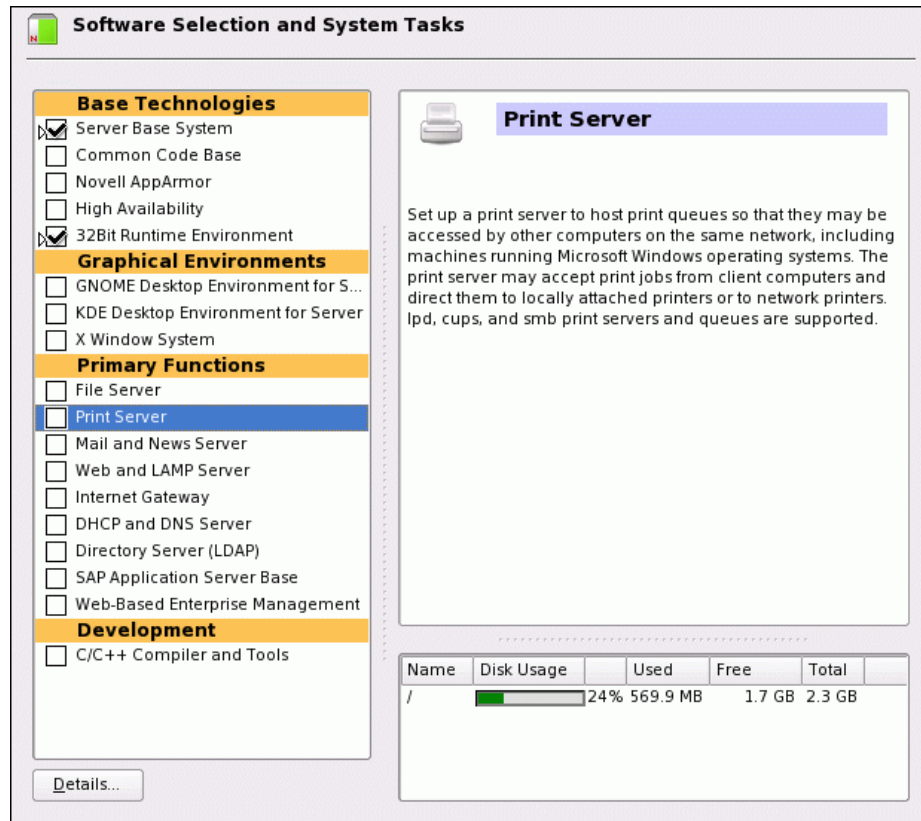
Software Selection and System Tasks

Base Technologies
Server Base System
Common Code Base
Novell AppArmor
High Availability
32Bit Runtime Environment
Graphical Environments
GNOME Desktop Environment for S...
KDE Desktop Environment for Server
X Window System
Primary Functions
File Server
Print Server
Mail and News Server
Web and LAMP Server
Internet Gateway
DHCP and DNS Server
Directory Server (LDAP)
SAP Application Server Base
Web-Based Enterprise Management
Development
C/C++ Compiler and Tools

Details...

Print Server

Set up a print server to host print queues so that they may be accessed by other computers on the same network, including machines running Microsoft Windows operating systems. The print server may accept print jobs from client computers and direct them to locally attached printers or to network printers. lpd, cups, and smb print servers and queues are supported.

| Name | Disk Usage | | Used | Free | Total |
|---|---|---|---|---|---|
| / | | 24% | 569.9 MB | 1.7 GB | 2.3 GB |